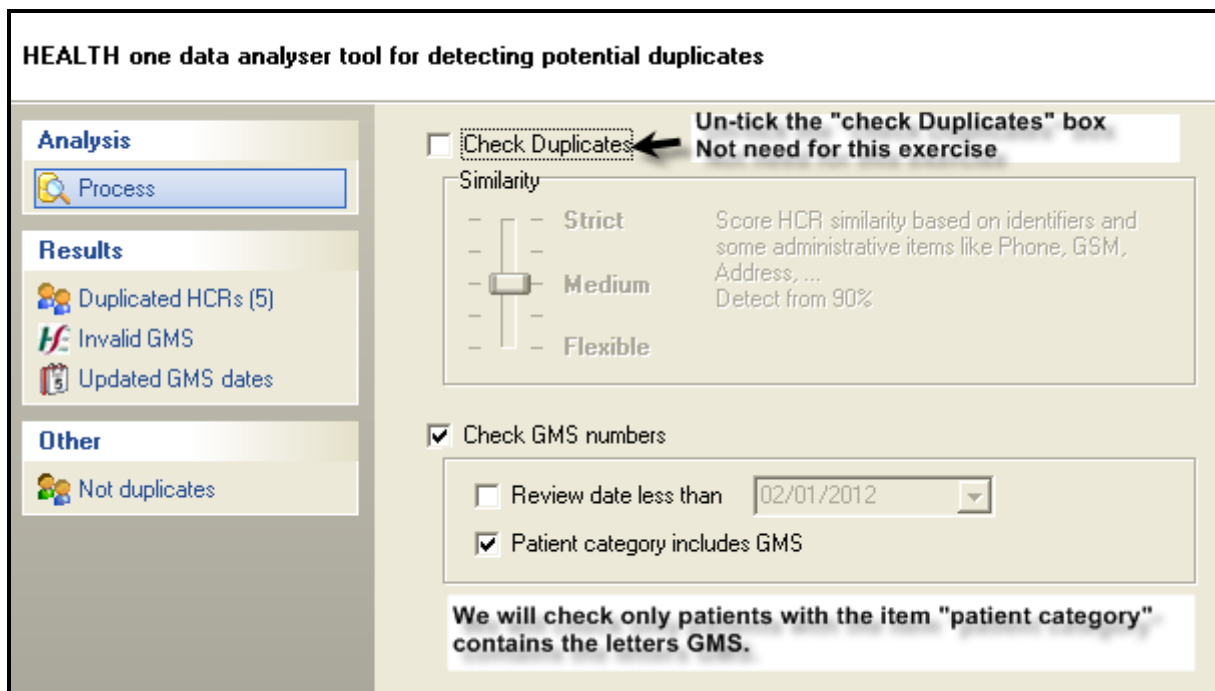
HEALTH one data analyser tool for detecting potential duplicates

Analysis

Process

Results

Duplicated HCRs (5)

Invalid GMS

Updated GMS dates

Other

Not duplicates

Check Duplicates

Un-tick the "check Duplicates" box
Not need for this exercise

Similarity

Strict

Medium

Flexible

Score HCR similarity based on identifiers and some administrative items like Phone, GSM, Address, ...
Detect from 90%

Check GMS numbers

Review date less than 02/01/2012

Patient category includes GMS

We will check only patients with the item "patient category" contains the letters GMS.